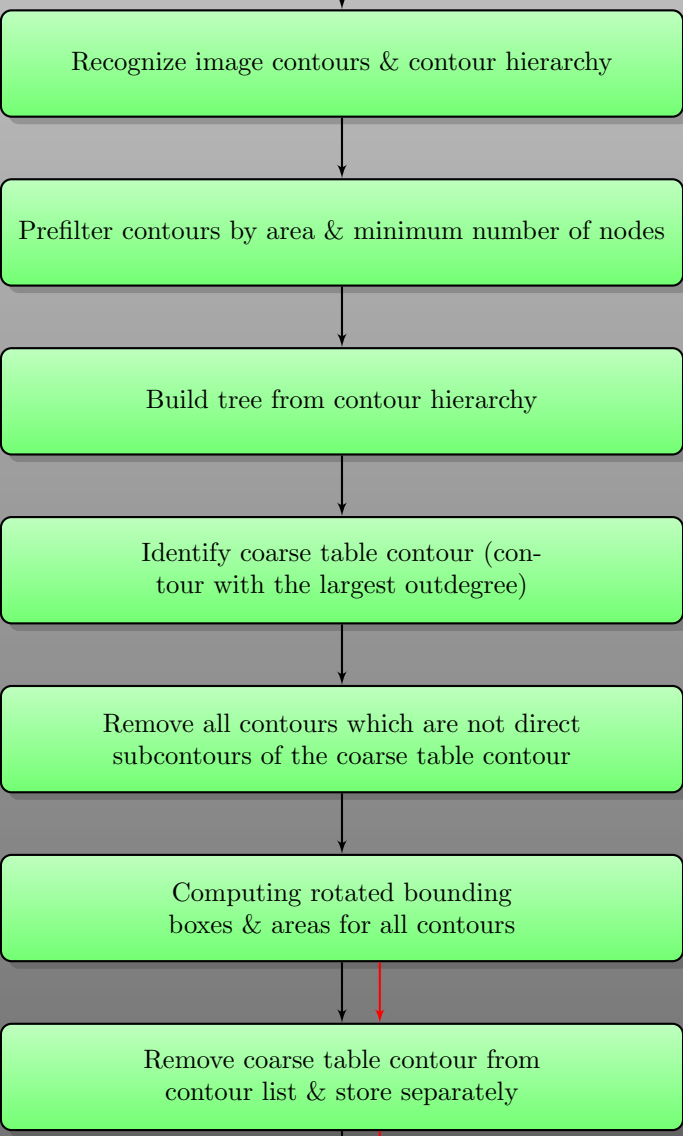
Recognize image contours & contour hierarchy

Prefilter contours by area & minimum number of nodes

Build tree from contour hierarchy

Identify coarse table contour (contour with the largest outdegree)

Remove all contours which are not direct subcontours of the coarse table contour

Computing rotated bounding boxes & areas for all contours

Remove coarse table contour from contour list & store separately